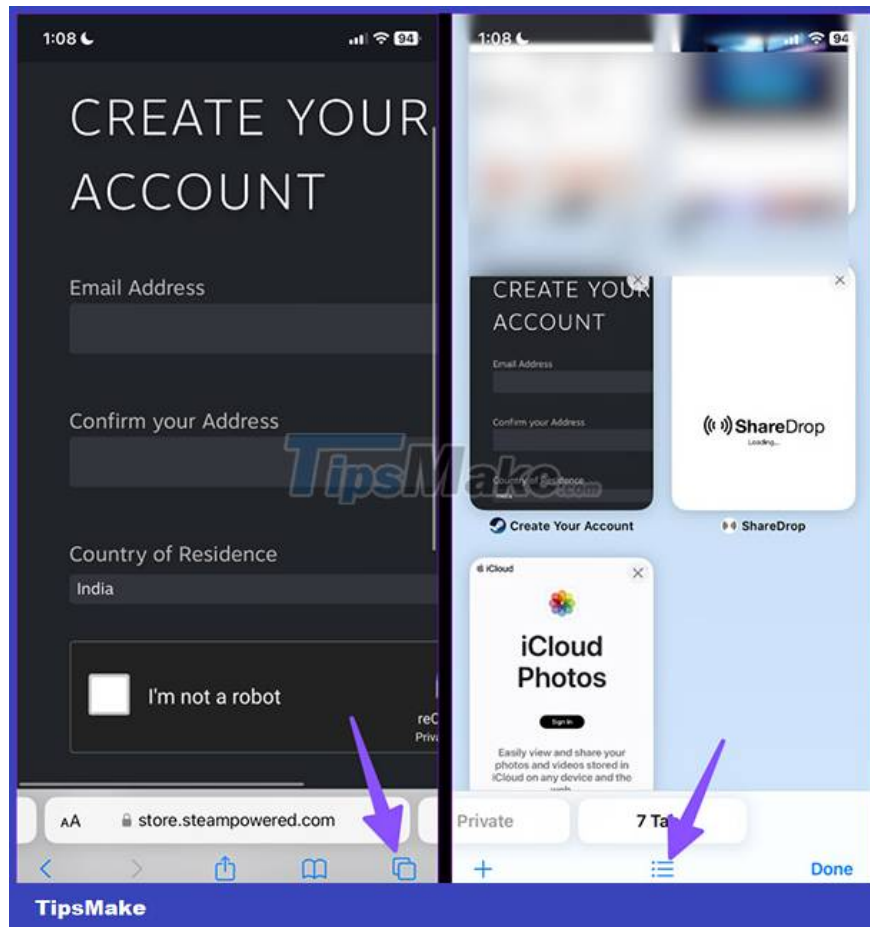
1:08 94

CREATE YOUR ACCOUNT

Email Address

Confirm your Address

Country of Residence

India

I'm not a robot

reC

Priva

AA store.steampowered.com

1:08 94

CREATE YOUR ACCOUNT

Email Address

Confirm your Address

Country of Residence

Create Your Account

ShareDrop

Loading...

ShareDrop

iCloud

iCloud Photos

Sign In

Easily view and share your photos and videos stored in iCloud on any device and the web.

Private

7 Ta

+

Done

TipsMake

TipsMake